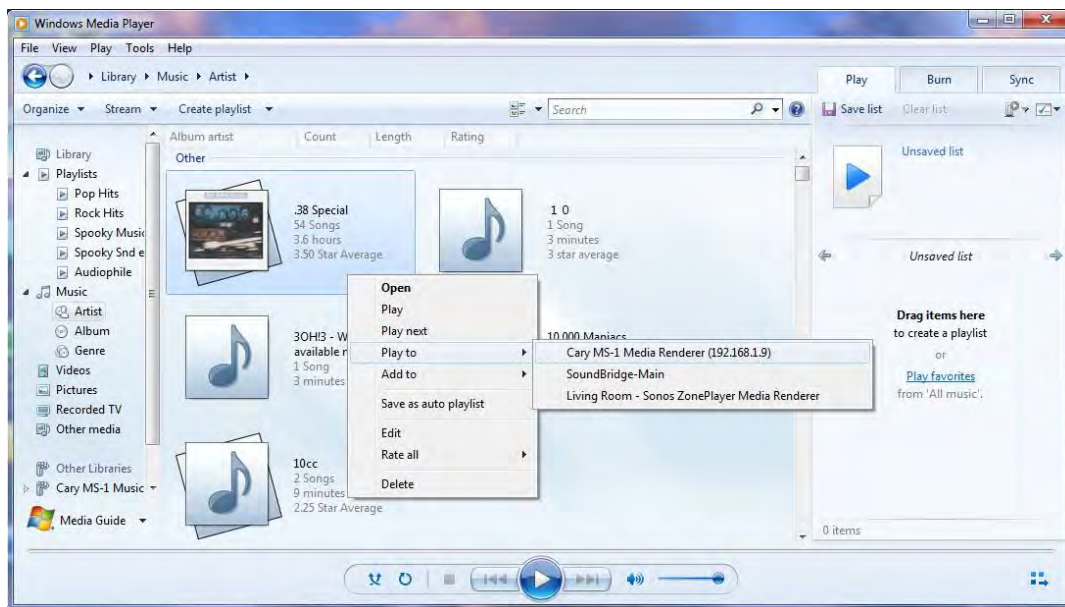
Windows Media Player

File View Play Tools Help

▸ Library ▸ Music ▸ Artist ▸

Play Burn Sync

Organize ▾ Stream ▾ Create playlist ▾

Search

Save list Clear list

Library
Playlists
Pop Hits
Rock Hits
Spooky Music
Spooky Snd e
Audiophile
Music
Artist
Album
Genre
Videos
Pictures
Recorded TV
Other media

Other Libraries
Cary MS-1 Music

Media Guide

Album artist Count Length Rating

Other

.38 Special
54 Songs
3.6 hours
3.50 Star Average

1 0
1 Song
3 minutes
3 star average

3OH!3 - W
available r
1 Song
3 minutes

10,000 Maniacs

10cc
2 Songs
9 minutes
2.25 Star Average

Open
Play
Play next
Play to
Add to
Save as auto playlist
Edit
Rate all
Delete

Cary MS-1 Media Renderer (192.168.1.9)
SoundBridge-Main
Living Room - Sonos ZonePlayer Media Renderer

Unsaved list

Unsaved list

Drag items here
to create a playlist
or
Play favorites
from 'All music'.

0 items